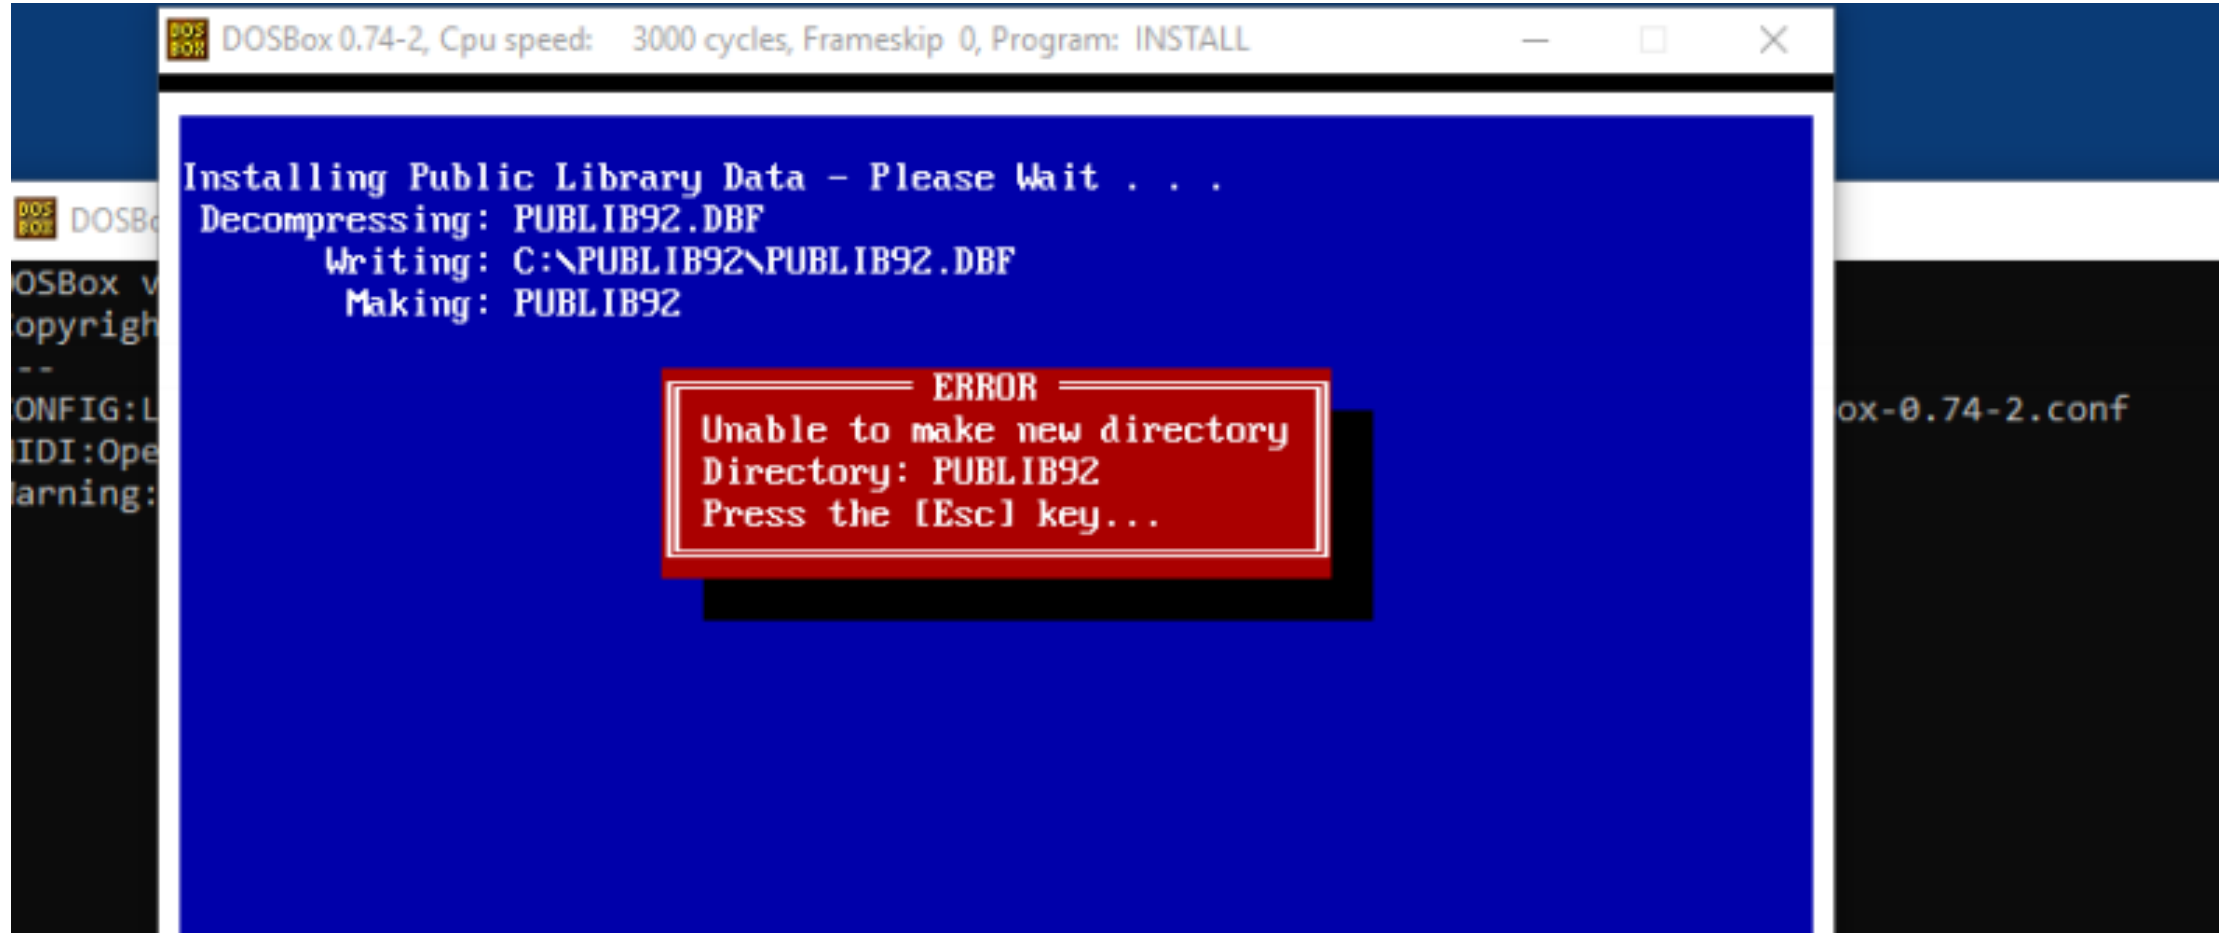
DOSBox 0.74-2, Cpu speed: 3000 cycles, Frameskip 0, Program: INSTALL

Installing Public Library Data - Please Wait . . .
Decompressing: PUBLIB92.DBF
Writing: C:\PUBLIB92\PUBLIB92.DBF
Making: PUBLIB92

ERROR
Unable to make new directory
Directory: PUBLIB92
Press the [Esc] key...

DOSBo
OSBox v
opyrigh
--
ONFIG:L
IDI:Ope
arning:

ox-0.74-2.conf